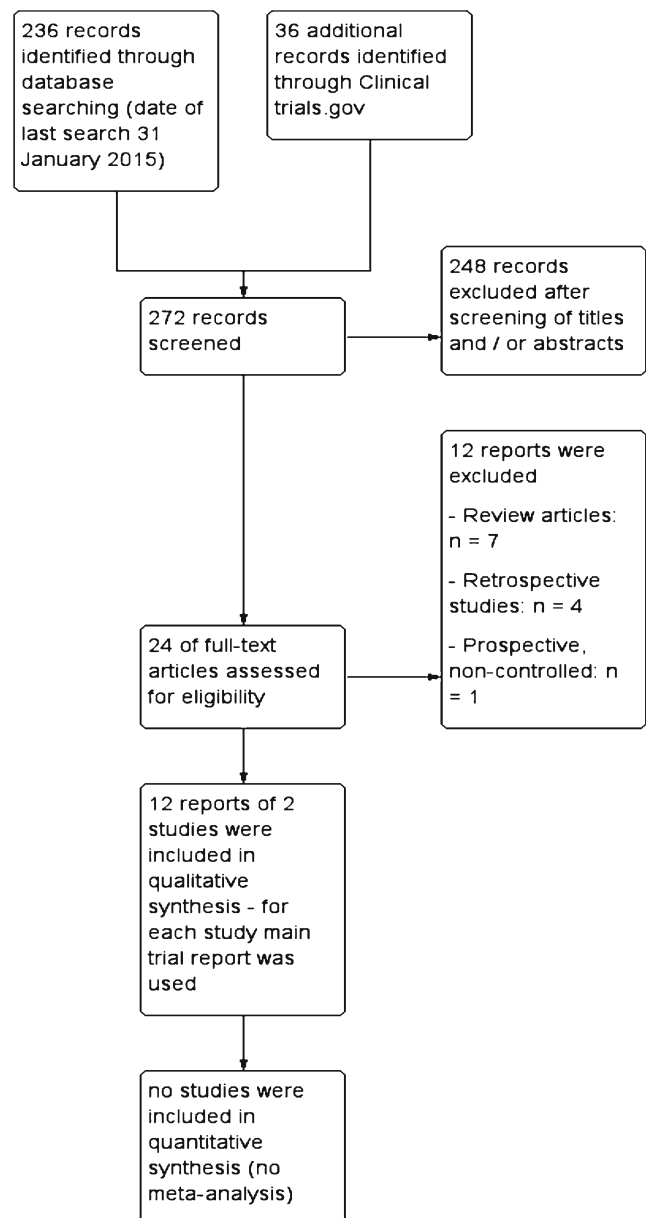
236 records identified through database searching (date of last search 31 January 2015)

36 additional records identified through Clinical trials.gov

272 records screened

248 records excluded after screening of titles and / or abstracts

12 reports were excluded

- Review articles: n = 7

- Retrospective studies: n = 4

- Prospective, non-controlled: n = 1

24 of full-text articles assessed for eligibility

12 reports of 2 studies were included in qualitative synthesis - for each study main trial report was used

no studies were included in quantitative synthesis (no meta-analysis)